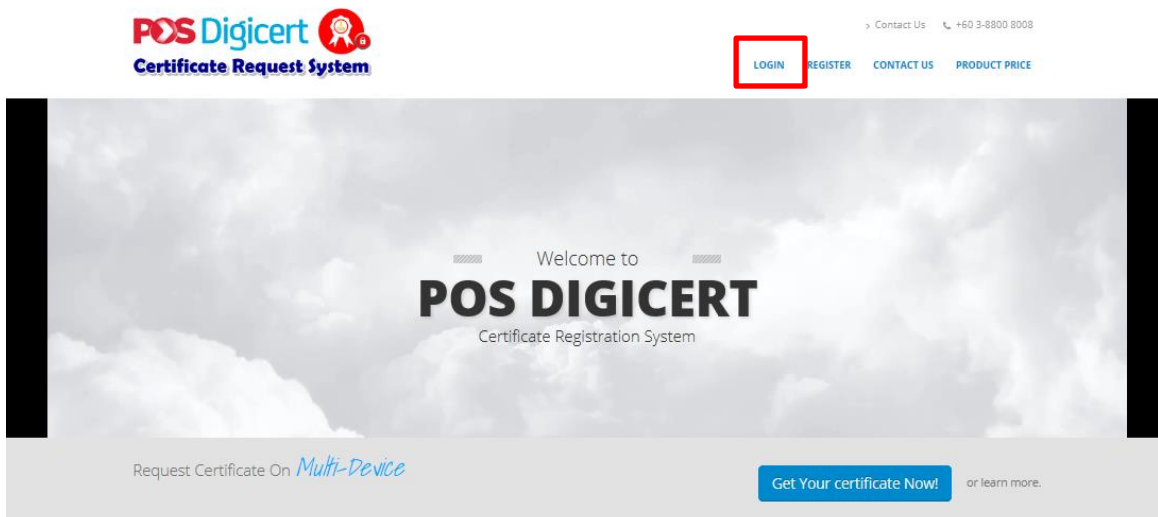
POS Digicert
Certificate Request System

> Contact Us +60 3-8800 8008

LOGIN REGISTER CONTACT US PRODUCT PRICE

Welcome to
POS DIGICERT
Certificate Registration System

Request Certificate On Multi-Device

Get Your certificate Now! or learn more.